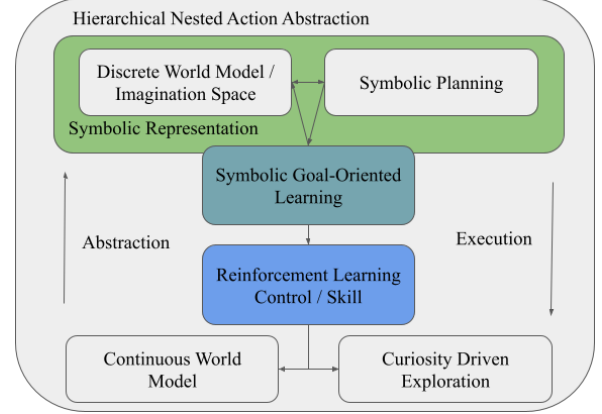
Hierarchical Nested Action Abstraction

Discrete World Model / Imagination Space

Symbolic Planning

Symbolic Representation

Symbolic Goal-Oriented Learning

Abstraction

Execution

Reinforcement Learning Control / Skill

Continuous World Model

Curiosity Driven Exploration